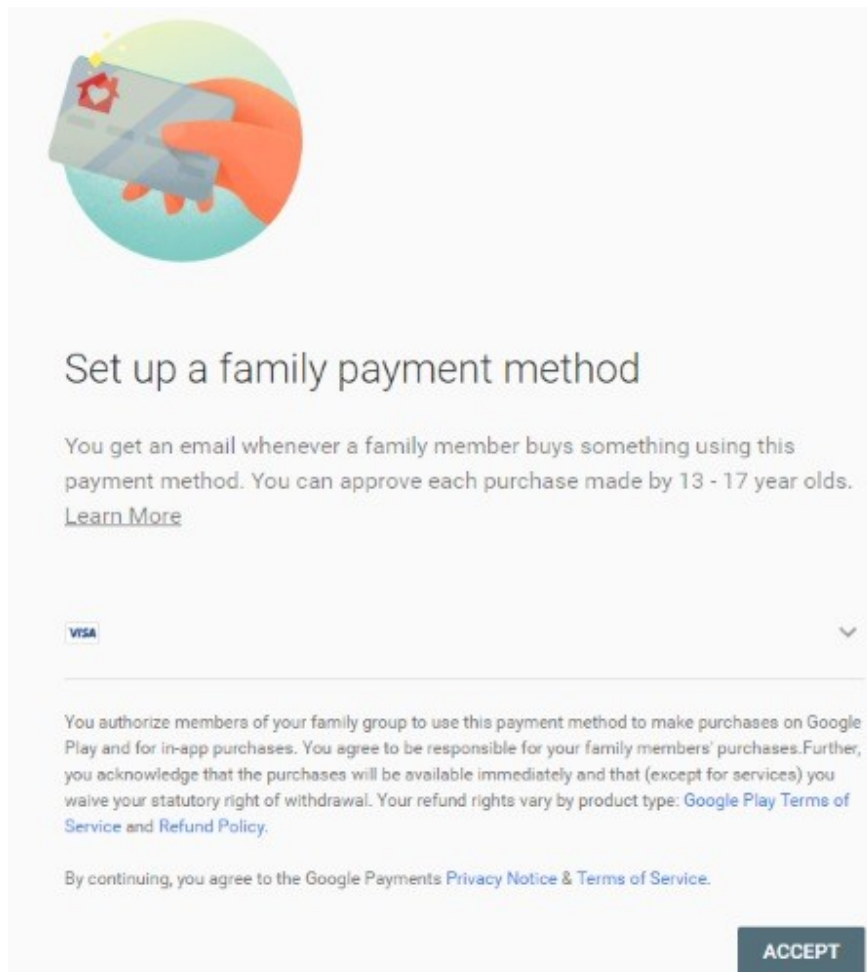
Set up a family payment method

You get an email whenever a family member buys something using this payment method. You can approve each purchase made by 13 - 17 year olds. Learn More

VISA

You authorize members of your family group to use this payment method to make purchases on Google Play and for in-app purchases. You agree to be responsible for your family members' purchases.Further, you acknowledge that the purchases will be available immediately and that (except for services) you waive your statutory right of withdrawal. Your refund rights vary by product type: Google Play Terms of Service and Refund Policy.

By continuing, you agree to the Google Payments Privacy Notice & Terms of Service.

ACCEPT